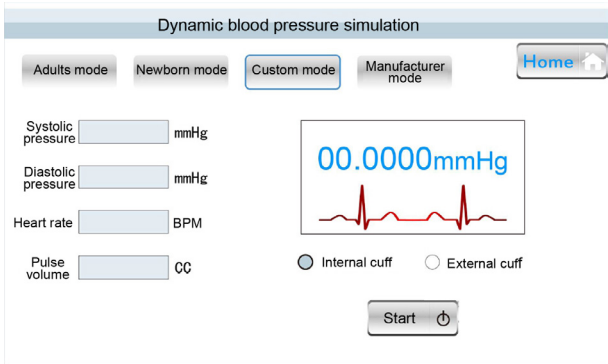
Dynamic blood pressure simulation

Adults mode

Newborn mode

Custom mode

Manufacturer mode

Home

Systolic pressure mmHg

Diastolic pressure mmHg

Heart rate BPM

Pulse volume CC

00.0000mmHg

Internal cuff

External cuff

Start